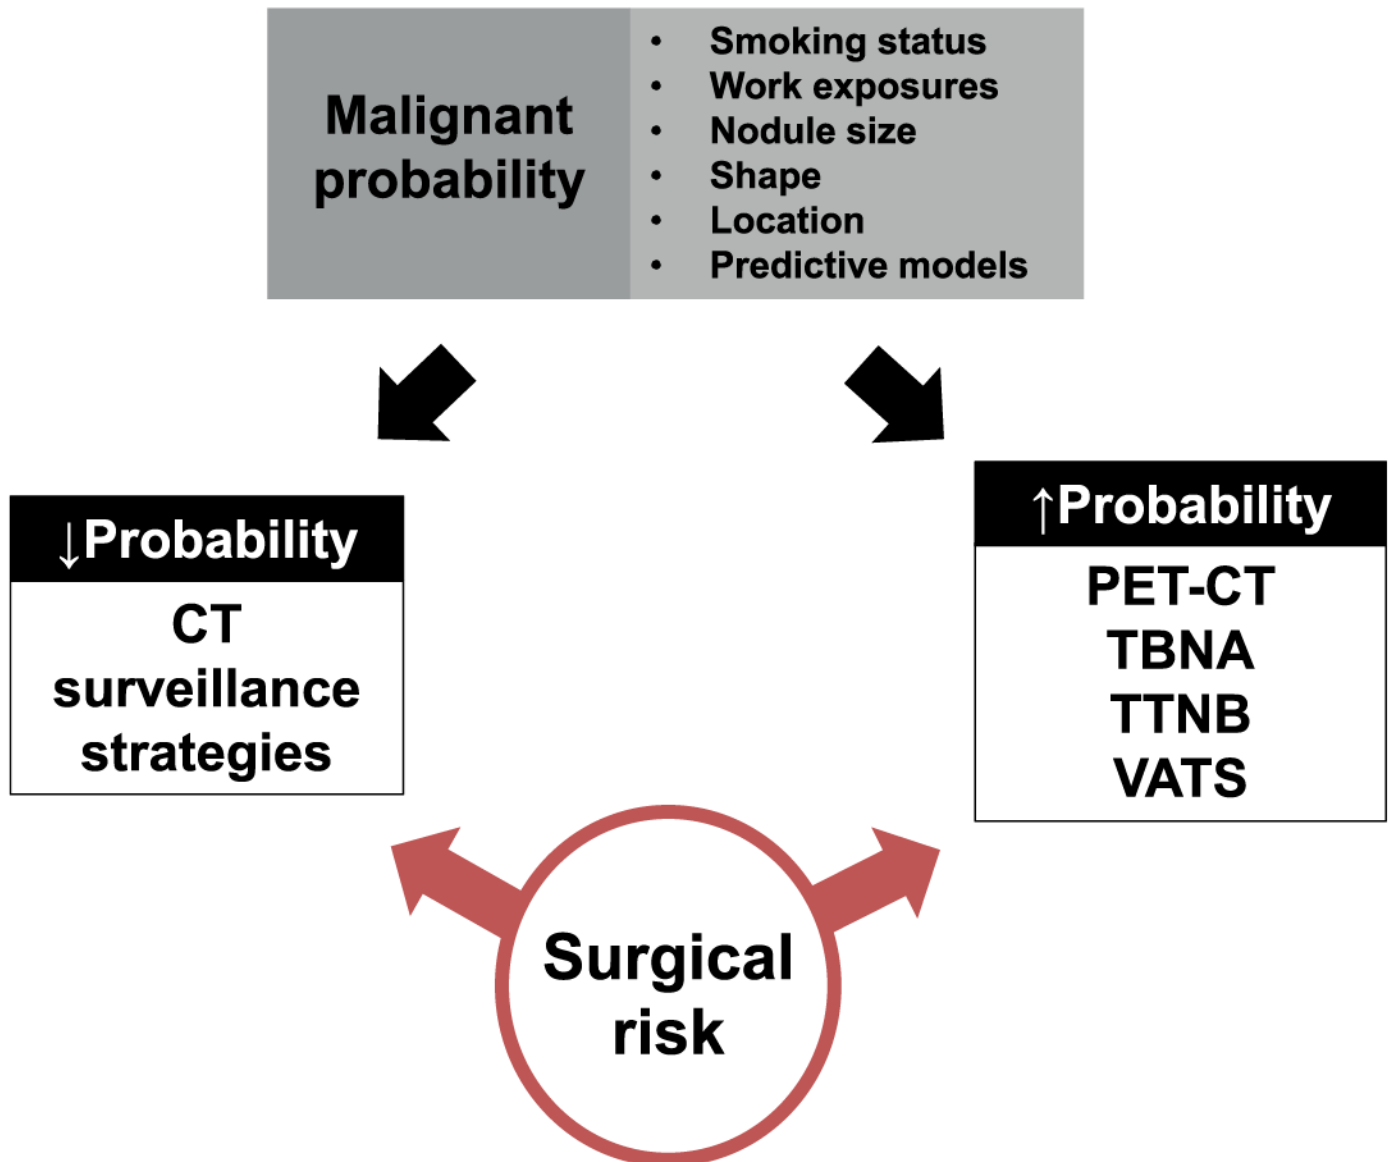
Malignant probability

- Smoking status
- Work exposures
- Nodule size
- Shape
- Location
- Predictive models

↓Probability

CT surveillance strategies

↑Probability

PET-CT
TBNA
TTNB
VATS

Surgical risk